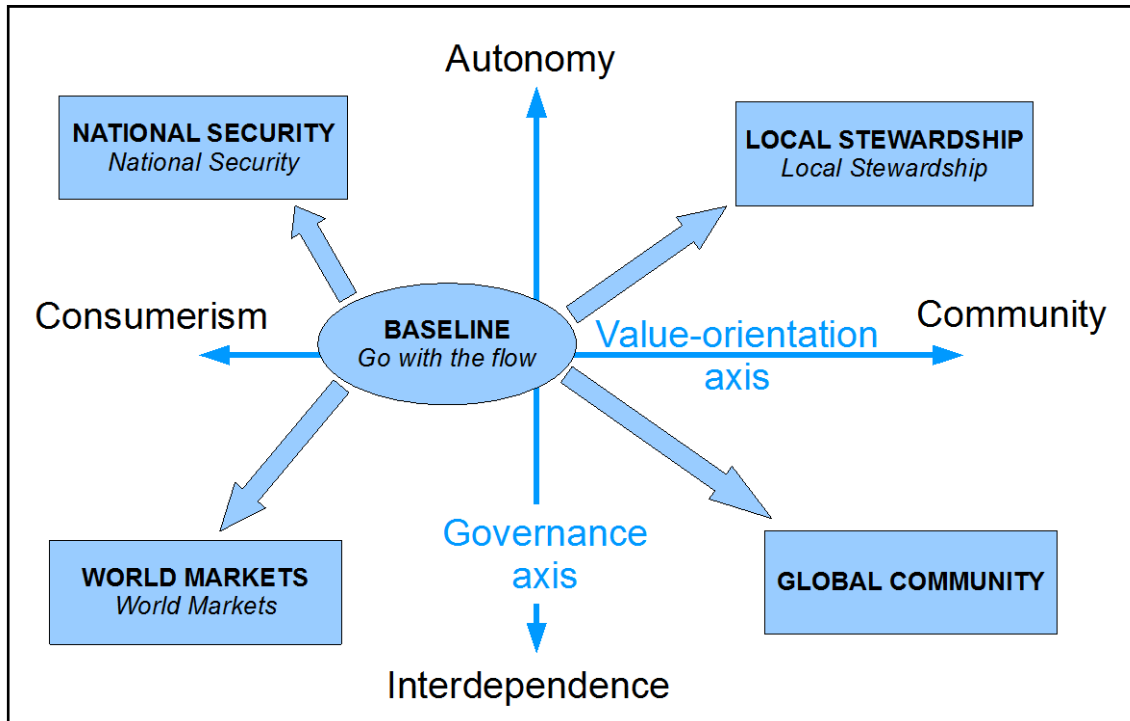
Autonomy

NATIONAL SECURITY
*National Security*

LOCAL STEWARDSHIP
*Local Stewardship*

Consumerism

BASELINE
*Go with the flow*

Value-orientation axis

Community

Governance axis

WORLD MARKETS
*World Markets*

GLOBAL COMMUNITY

Interdependence